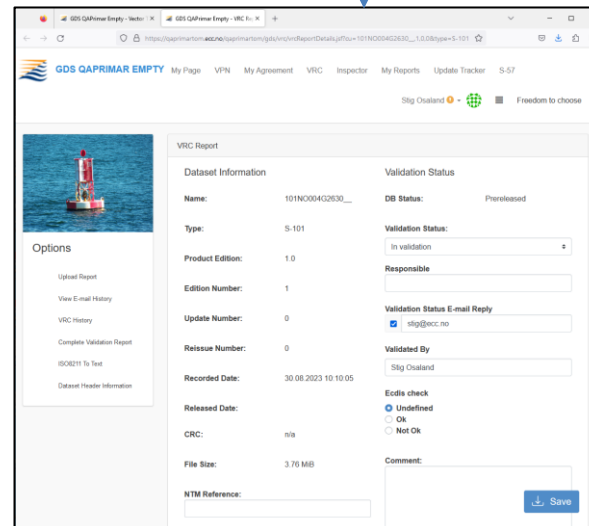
GDS QAPrimar Empty - Vector | ×
GDS QAPrimar Empty - VRC Re ×
+

https://qaprimartom.ecc.no/qaprimartom/gds/vrc/vrcReportDetails.jsf?cu=101NO004G2630__1.0.0&type=S-101

GDS QAPRIMAR EMPTY
My Page VPN My Agreement VRC Inspector My Reports Update Tracker S-57

Stig Osaland
Freedom to choose

Options

Upload Report
View E-mail History
VRC History
Complete Validation Report
ISO8211 To Text
Dataset Header Information

VRC Report

Dataset Information

Name: 101NO004G2630__
Type: S-101
Product Edition: 1.0
Edition Number: 1
Update Number: 0
Reissue Number: 0
Recorded Date: 30.08.2023 10:10:05
Released Date:
CRC: n/a
File Size: 3.76 MiB
NTM Reference:

Validation Status

DB Status: Prereleased
Validation Status:
In validation
Responsible
Validation Status E-mail Reply
stig@ecc.no
Validated By
Stig Osaland
Ecdis check
Undefined
Ok
Not Ok
Comment:

Save